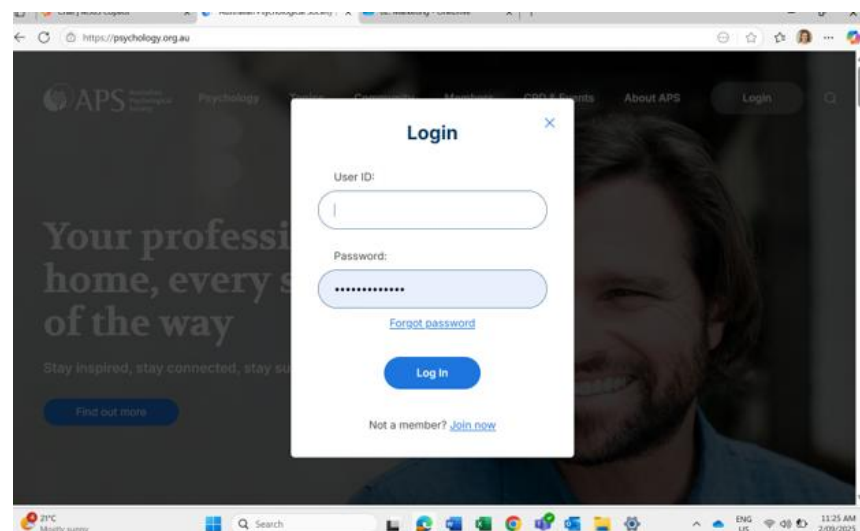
Chat | Microsoft Copilot | Australian Psychological Society | SL Marketing - OneDrive

https://psychology.org.au

APS Australian Psychological Society

Psychology Topics Community Members CPD & Events About APS Login

Your professi
home, every s
of the way

Stay inspired, stay connected, stay su

Find out more

Login

User ID:

Password:

••••••••••••••

Forgot password

Log In

Not a member? Join now

21°C
Mostly sunny

Search

ENG
US

11:25 AM
2/09/2025